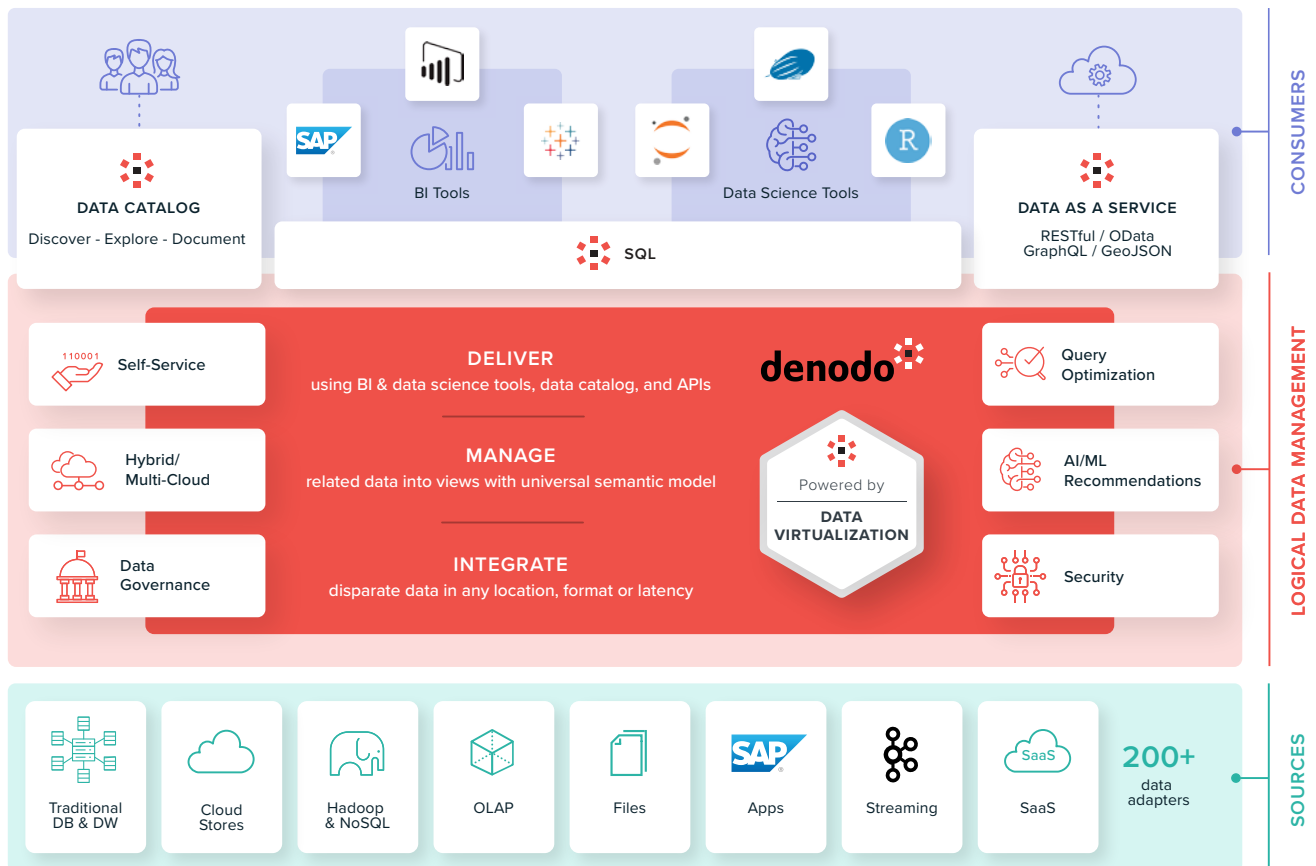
CONSUMERS

SAP

BI Tools

Data Science Tools

R

DATA CATALOG

Discover - Explore - Document

SQL

DATA AS A SERVICE

RESTful / OData
GraphQL / GeoJSON

LOGICAL DATA MANAGEMENT

110001

Self-Service

Hybrid/
Multi-Cloud

Data
Governance

DELIVER
using BI & data science tools, data catalog, and APIs

MANAGE
related data into views with universal semantic model

INTEGRATE
disparate data in any location, format or latency

denodo

Powered by
DATA
VIRTUALIZATION

Query
Optimization

AI/ML
Recommendations

Security

SOURCES

Traditional
DB & DW

Cloud
Stores

Hadoop
& NoSQL

OLAP

Files

SAP
Apps

Streaming

SaaS
SaaS

200+
data
adapters